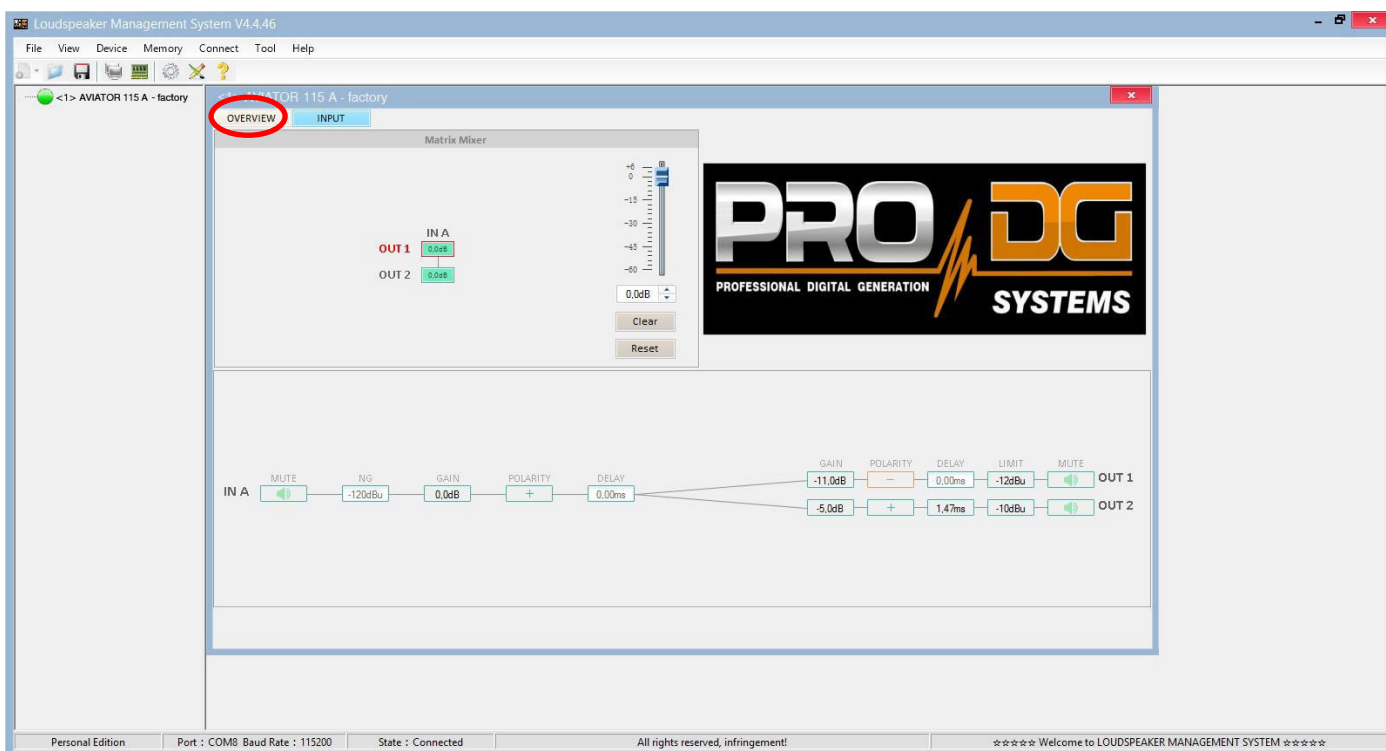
Loudspeaker Management System V4.4.46

File View Device Memory Connect Tool Help

<1> AVIATOR 115 A - factory

<1> AVIATOR 115 A - factory

OVERVIEW INPUT

Matrix Mixer

IN A

OUT 1 0,0dB

OUT 2 0,0dB

+6
0
-15
-30
-45
-60

0,0dB

Clear

Reset

PRO DG

PROFESSIONAL DIGITAL GENERATION

SYSTEMS

IN A

MUTE NG GAIN POLARITY DELAY

-120dBu 0,0dB + 0,00ms

GAIN POLARITY DELAY LIMIT MUTE

-11,0dB − 0,00ms -12dBu OUT 1

-5,0dB + 1,47ms -10dBu OUT 2

Personal Edition | Port : COM8 Baud Rate : 115200 | State : Connected | All rights reserved, infringement! | ☆☆☆☆☆ Welcome to LOUDSPEAKER MANAGEMENT SYSTEM ☆☆☆☆☆